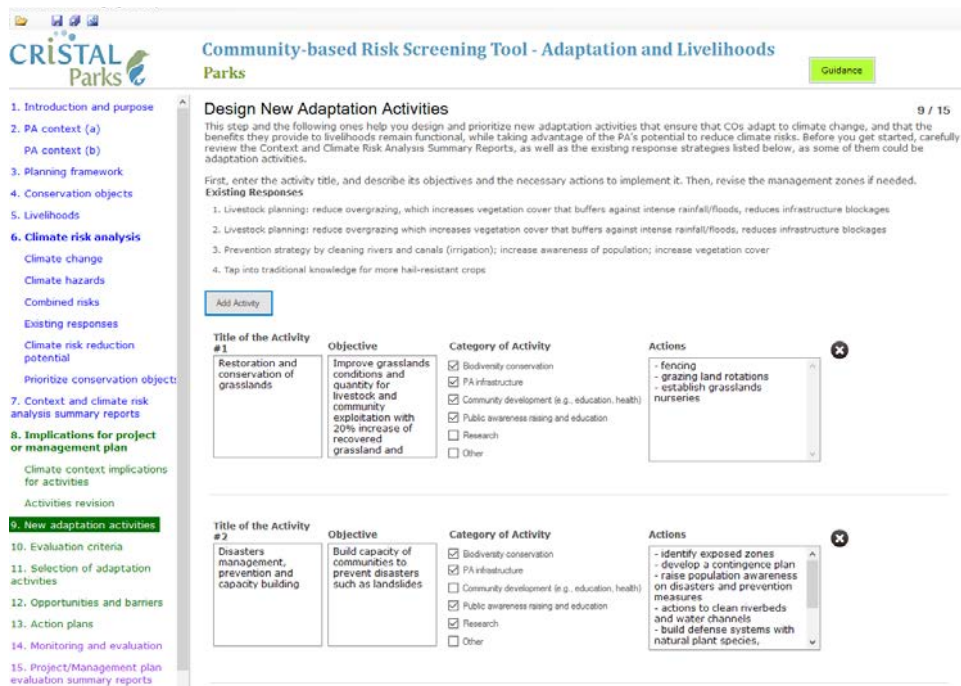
CRiSTAL Parks

Community-based Risk Screening Tool - Adaptation and Livelihoods
Parks

Guidance

1. Introduction and purpose
2. PA context (a)
PA context (b)
3. Planning framework
4. Conservation objects
5. Livelihoods
6. Climate risk analysis
Climate change
Climate hazards
Combined risks
Existing responses
Climate risk reduction potential
Prioritize conservation objects
7. Context and climate risk analysis summary reports
8. Implications for project or management plan
Climate context implications for activities
Activities revision
9. New adaptation activities
10. Evaluation criteria
11. Selection of adaptation activities
12. Opportunities and barriers
13. Action plans
14. Monitoring and evaluation
15. Project/Management plan evaluation summary reports

Design New Adaptation Activities

9 / 15

This step and the following ones help you design and prioritize new adaptation activities that ensure that COs adapt to climate change, and that the benefits they provide to livelihoods remain functional, while taking advantage of the PA's potential to reduce climate risks. Before you get started, carefully review the Context and Climate Risk Analysis Summary Reports, as well as the existing response strategies listed below, as some of them could be adaptation activities.

First, enter the activity title, and describe its objectives and the necessary actions to implement it. Then, revise the management zones if needed.

Existing Responses

1. Livestock planning: reduce overgrazing, which increases vegetation cover that buffers against intense rainfall/floods, reduces infrastructure blockages
1. Livestock planning: reduce overgrazing which increases vegetation cover that buffers against intense rainfall/floods, reduces infrastructure blockages
3. Prevention strategy by cleaning rivers and canals (irrigation); increase awareness of population; increase vegetation cover
4. Tap into traditional knowledge for more hail-resistant crops

Add Activity

Title of the Activity #1
Restoration and conservation of grasslands

Objective
Improve grasslands conditions and quantity for livestock and community exploitation with 20% increase of recovered grassland and

Category of Activity
☑ Biodiversity conservation
☑ PA infrastructure
☑ Community development (e.g., education, health)
☑ Public awareness raising and education
☐ Research
☐ Other

Actions
- fencing
- grazing land rotations
- establish grasslands nurseries

Title of the Activity #2
Disasters management, prevention and capacity building

Objective
Build capacity of communities to prevent disasters such as landslides

Category of Activity
☑ Biodiversity conservation
☑ PA infrastructure
☐ Community development (e.g., education, health)
☑ Public awareness raising and education
☑ Research
☐ Other

Actions
- identify exposed zones
- develop a contingence plan
- raise population awareness on disasters and prevention measures
- actions to clean riverbeds and water channels
- build defense systems with natural plant species,